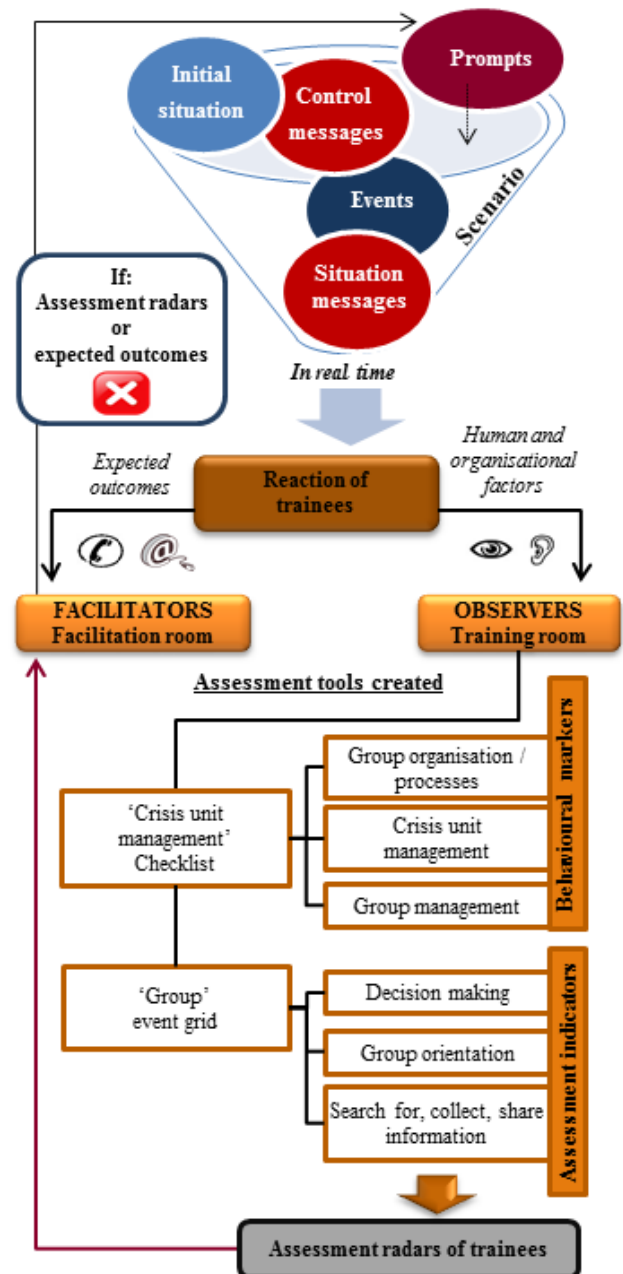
Initial situation

Control messages

Prompts

Events

Scenario

Situation messages

If:
Assessment radars
or
expected outcomes

In real time

Expected outcomes

Reaction of trainees

Human and organisational factors

FACILITATORS
Facilitation room

OBSERVERS
Training room

Assessment tools created

'Crisis unit management' Checklist

Group organisation / processes

Crisis unit management

Group management

Behavioural markers

'Group' event grid

Decision making

Group orientation

Search for, collect, share information

Assessment indicators

Assessment radars of trainees